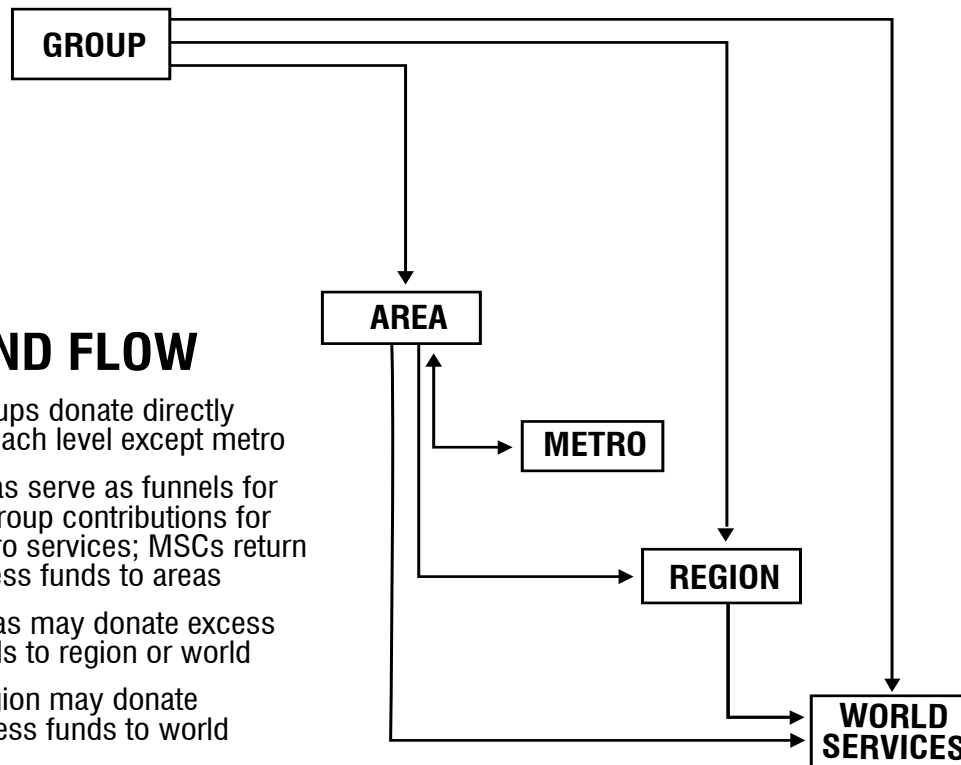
GROUP

AREA

ND FLOW

ups donate directly ach level except metro

as serve as funnels for roup contributions for ro services; MSCs return ess funds to areas

as may donate excess ds to region or world

ion may donate ess funds to world

METRO

REGION

WORLD SERVICES